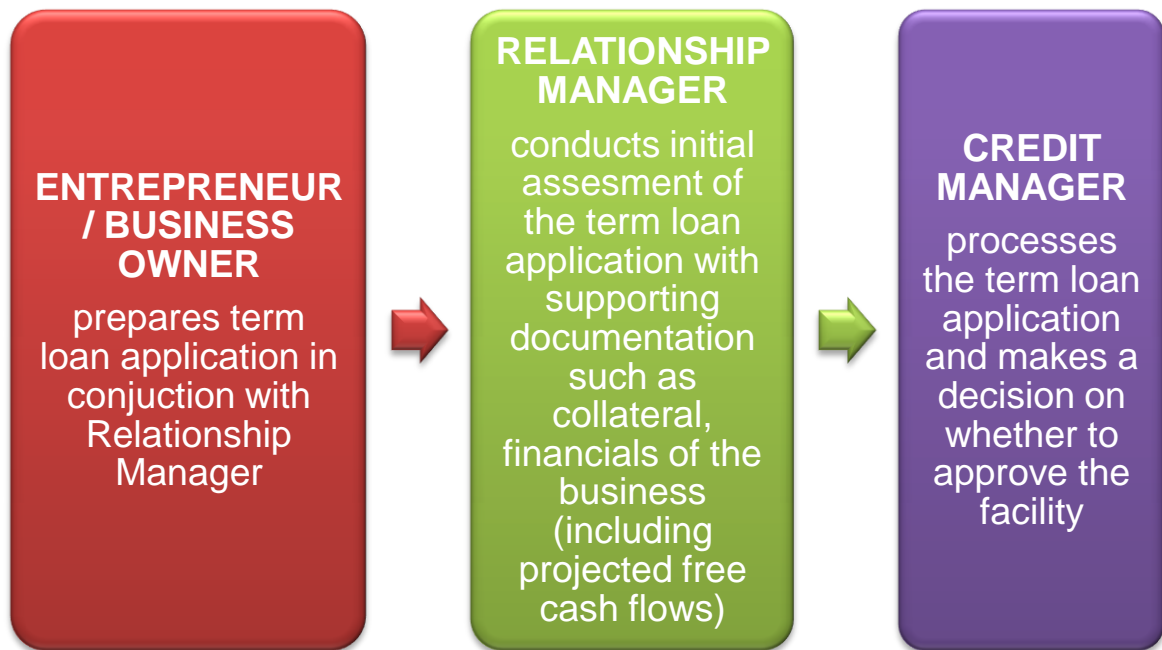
ENTREPRENEUR / BUSINESS OWNER

prepares term loan application in conjuction with Relationship Manager

RELATIONSHIP MANAGER

conducts initial assesement of the term loan application with supporting documentation such as collateral, financials of the business (including projected free cash flows)

CREDIT MANAGER

processes the term loan application and makes a decision on whether to approve the facility